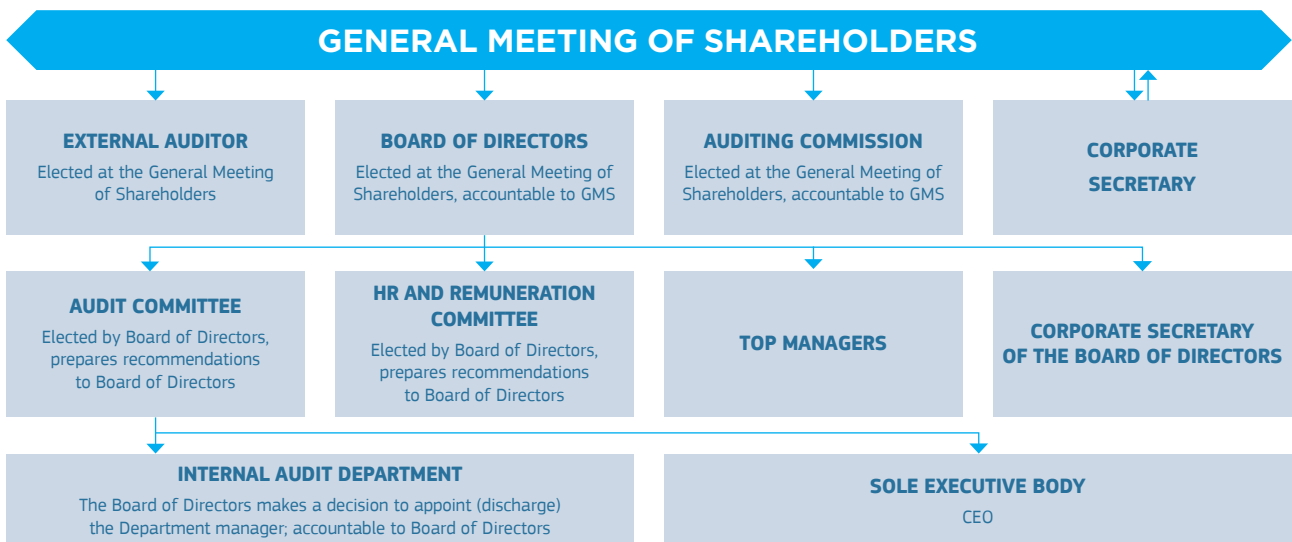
GENERAL MEETING OF SHAREHOLDERS

EXTERNAL AUDITOR
Elected at the General Meeting of Shareholders

BOARD OF DIRECTORS
Elected at the General Meeting of Shareholders, accountable to GMS

AUDITING COMMISSION
Elected at the General Meeting of Shareholders, accountable to GMS

CORPORATE SECRETARY

AUDIT COMMITTEE
Elected by Board of Directors, prepares recommendations to Board of Directors

HR AND REMUNERATION COMMITTEE
Elected by Board of Directors, prepares recommendations to Board of Directors

TOP MANAGERS

CORPORATE SECRETARY OF THE BOARD OF DIRECTORS

INTERNAL AUDIT DEPARTMENT
The Board of Directors makes a decision to appoint (discharge) the Department manager; accountable to Board of Directors

SOLE EXECUTIVE BODY
CEO